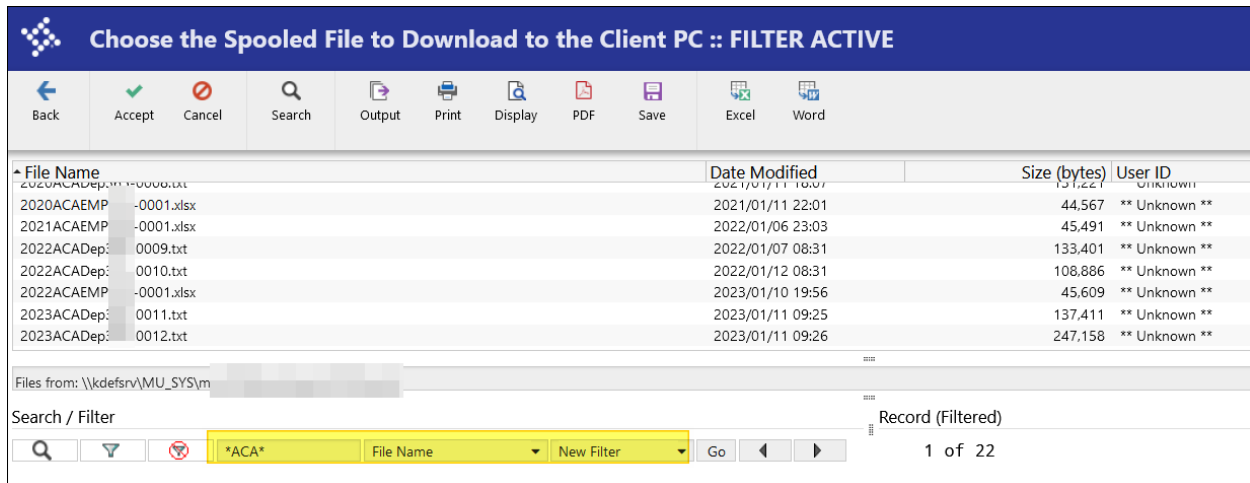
Choose the Spooled File to Download to the Client PC :: FILTER ACTIVE

Back Accept Cancel Search Output Print Display PDF Save Excel Word

| File Name | Date Modified | Size (bytes) | User ID |
|---|---|---|---|
| 2020ACADep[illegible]0008.txt | 2021/01/11 18:07 | 131,221 | Unknown |
| 2020ACAEMP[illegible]-0001.xlsx | 2021/01/11 22:01 | 44,567 | ** Unknown ** |
| 2021ACAEMP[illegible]-0001.xlsx | 2022/01/06 23:03 | 45,491 | ** Unknown ** |
| 2022ACADep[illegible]0009.txt | 2022/01/07 08:31 | 133,401 | ** Unknown ** |
| 2022ACADep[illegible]0010.txt | 2022/01/12 08:31 | 108,886 | ** Unknown ** |
| 2022ACAEMP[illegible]-0001.xlsx | 2023/01/10 19:56 | 45,609 | ** Unknown ** |
| 2023ACADep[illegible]0011.txt | 2023/01/11 09:25 | 137,411 | ** Unknown ** |
| 2023ACADep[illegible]0012.txt | 2023/01/11 09:26 | 247,158 | ** Unknown ** |

Files from: \\kdefsrv\MU_SYS\m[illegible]

Search / Filter

Record (Filtered)

*ACA* File Name New Filter Go

1 of 22